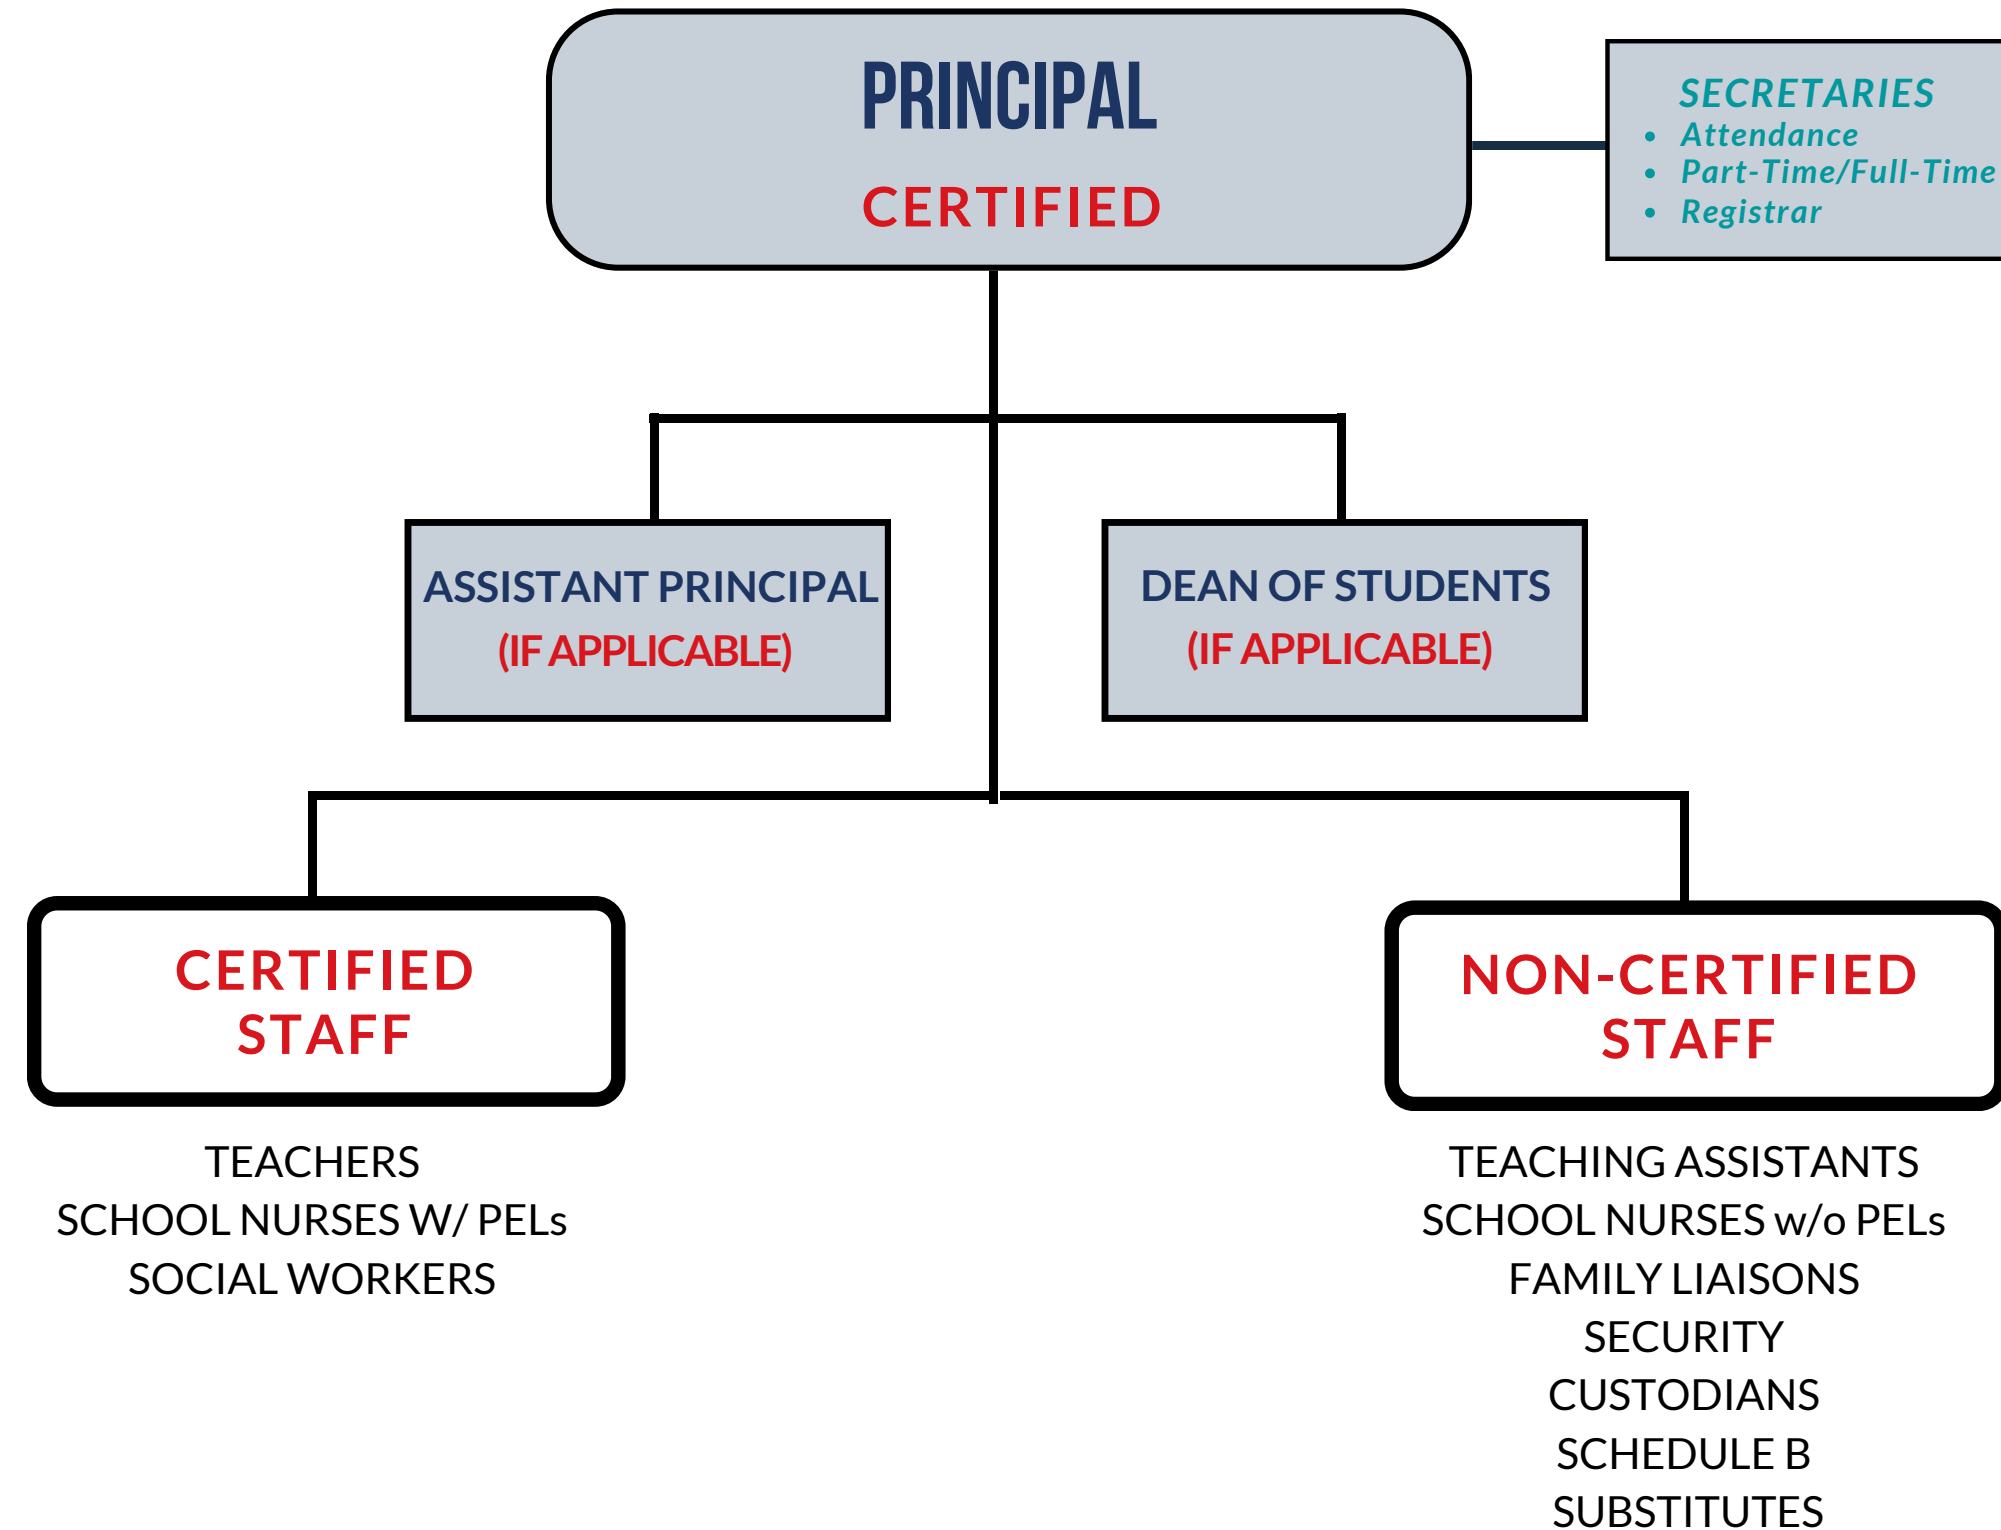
PRINCIPAL
CERTIFIED

SECRETARIES
- Attendance
- Part-Time/Full-Time
- Registrar

ASSISTANT PRINCIPAL
(IF APPLICABLE)

DEAN OF STUDENTS
(IF APPLICABLE)

CERTIFIED STAFF

TEACHERS
SCHOOL NURSES W/ PELs
SOCIAL WORKERS

NON-CERTIFIED STAFF

TEACHING ASSISTANTS
SCHOOL NURSES w/o PELs
FAMILY LIAISONS
SECURITY
CUSTODIANS
SCHEDULE B
SUBSTITUTES